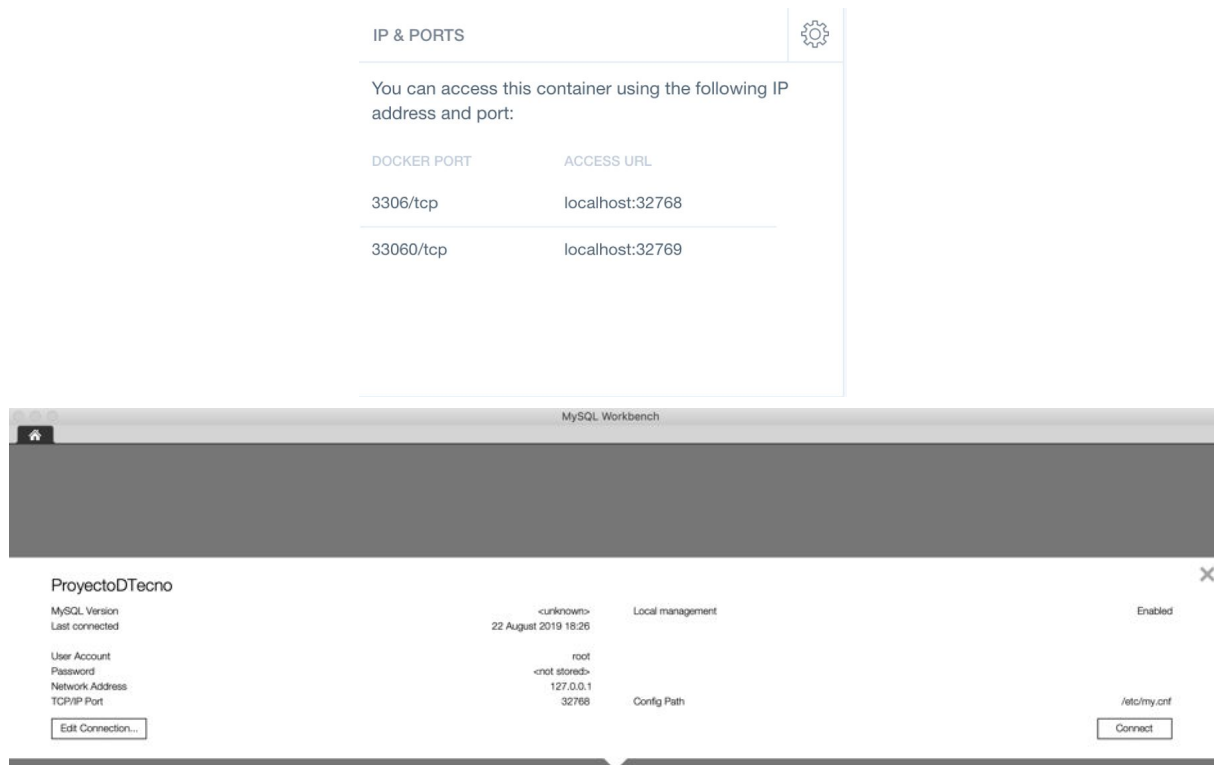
IP & PORTS

You can access this container using the following IP address and port:

| DOCKER PORT | ACCESS URL |
|---|---|
| 3306/tcp | localhost:32768 |
| 33060/tcp | localhost:32769 |

MySQL Workbench

ProyectoDTecno

| | | | |
|---|---|---|---|
| MySQL Version | <unknown> | Local management | Enabled |
| Last connected | 22 August 2019 18:26 | | |
| User Account | root | | |
| Password | <not stored> | | |
| Network Address | 127.0.0.1 | | |
| TCP/IP Port | 32768 | Config Path | /etc/my.cnf |

Edit Connection...

Connect